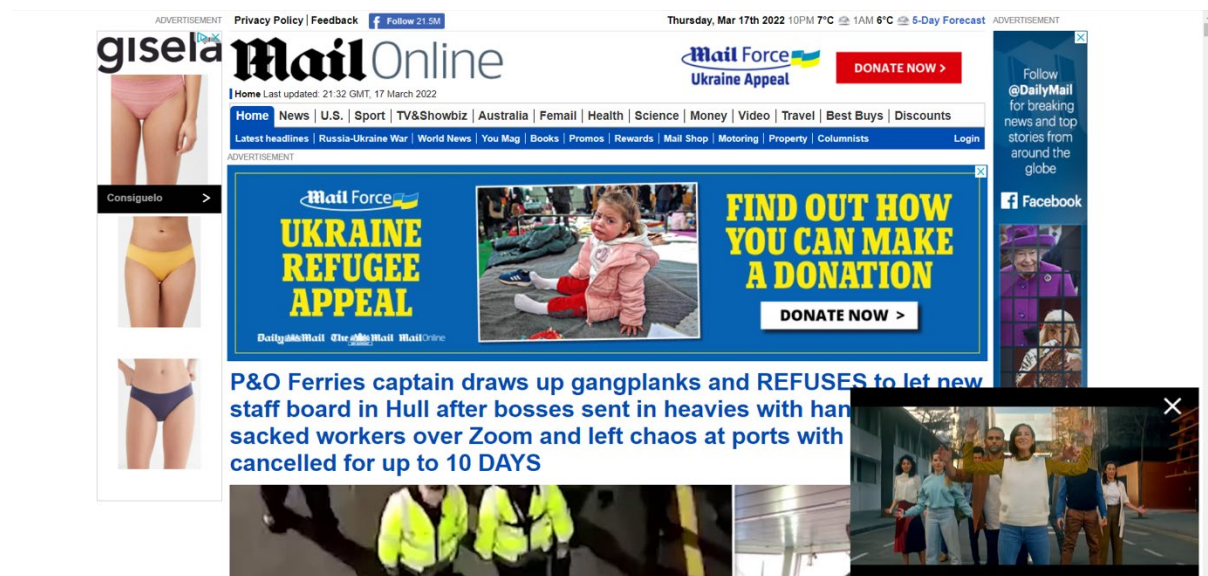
ADVERTISEMENT Privacy Policy | Feedback Follow 21.5M

Thursday, Mar 17th 2022 10PM 7°C 1AM 6°C 5-Day Forecast ADVERTISEMENT

gisela

Consiguelo >

Mail Online

Home Last updated: 21:32 GMT, 17 March 2022

Mail Force Ukraine Appeal

DONATE NOW >

Home | News | U.S. | Sport | TV&Showbiz | Australia | Femail | Health | Science | Money | Video | Travel | Best Buys | Discounts

Latest headlines | Russia-Ukraine War | World News | You Mag | Books | Promos | Rewards | Mail Shop | Motoring | Property | Columnists Login

ADVERTISEMENT

Mail Force UKRAINE REFUGEE APPEAL

Daily Mail The Mail Mail Online

FIND OUT HOW YOU CAN MAKE A DONATION

DONATE NOW >

Follow @DailyMail for breaking news and top stories from around the globe

Facebook

P&O Ferries captain draws up gangplanks and REFUSES to let new staff board in Hull after bosses sent in heavies with han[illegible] sacked workers over Zoom and left chaos at ports with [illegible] cancelled for up to 10 DAYS